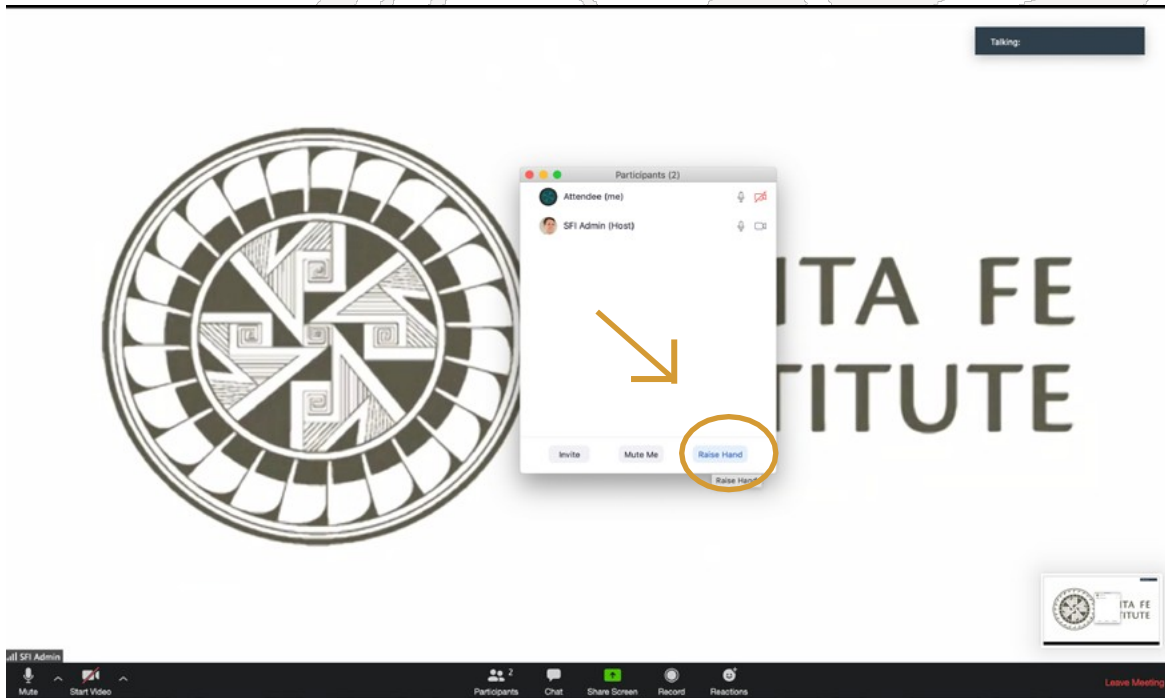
Talking:

Participants (2)

Attendee (me)

SFI Admin (Host)

ITA FE
TITUTE

Invite

Mute Me

Raise Hand

Raise Hand

ITA FE
TITUTE

SFI Admin

Mute

Start Video

2

Participants

Chat

Share Screen

Record

Reactions

Leave Meeting